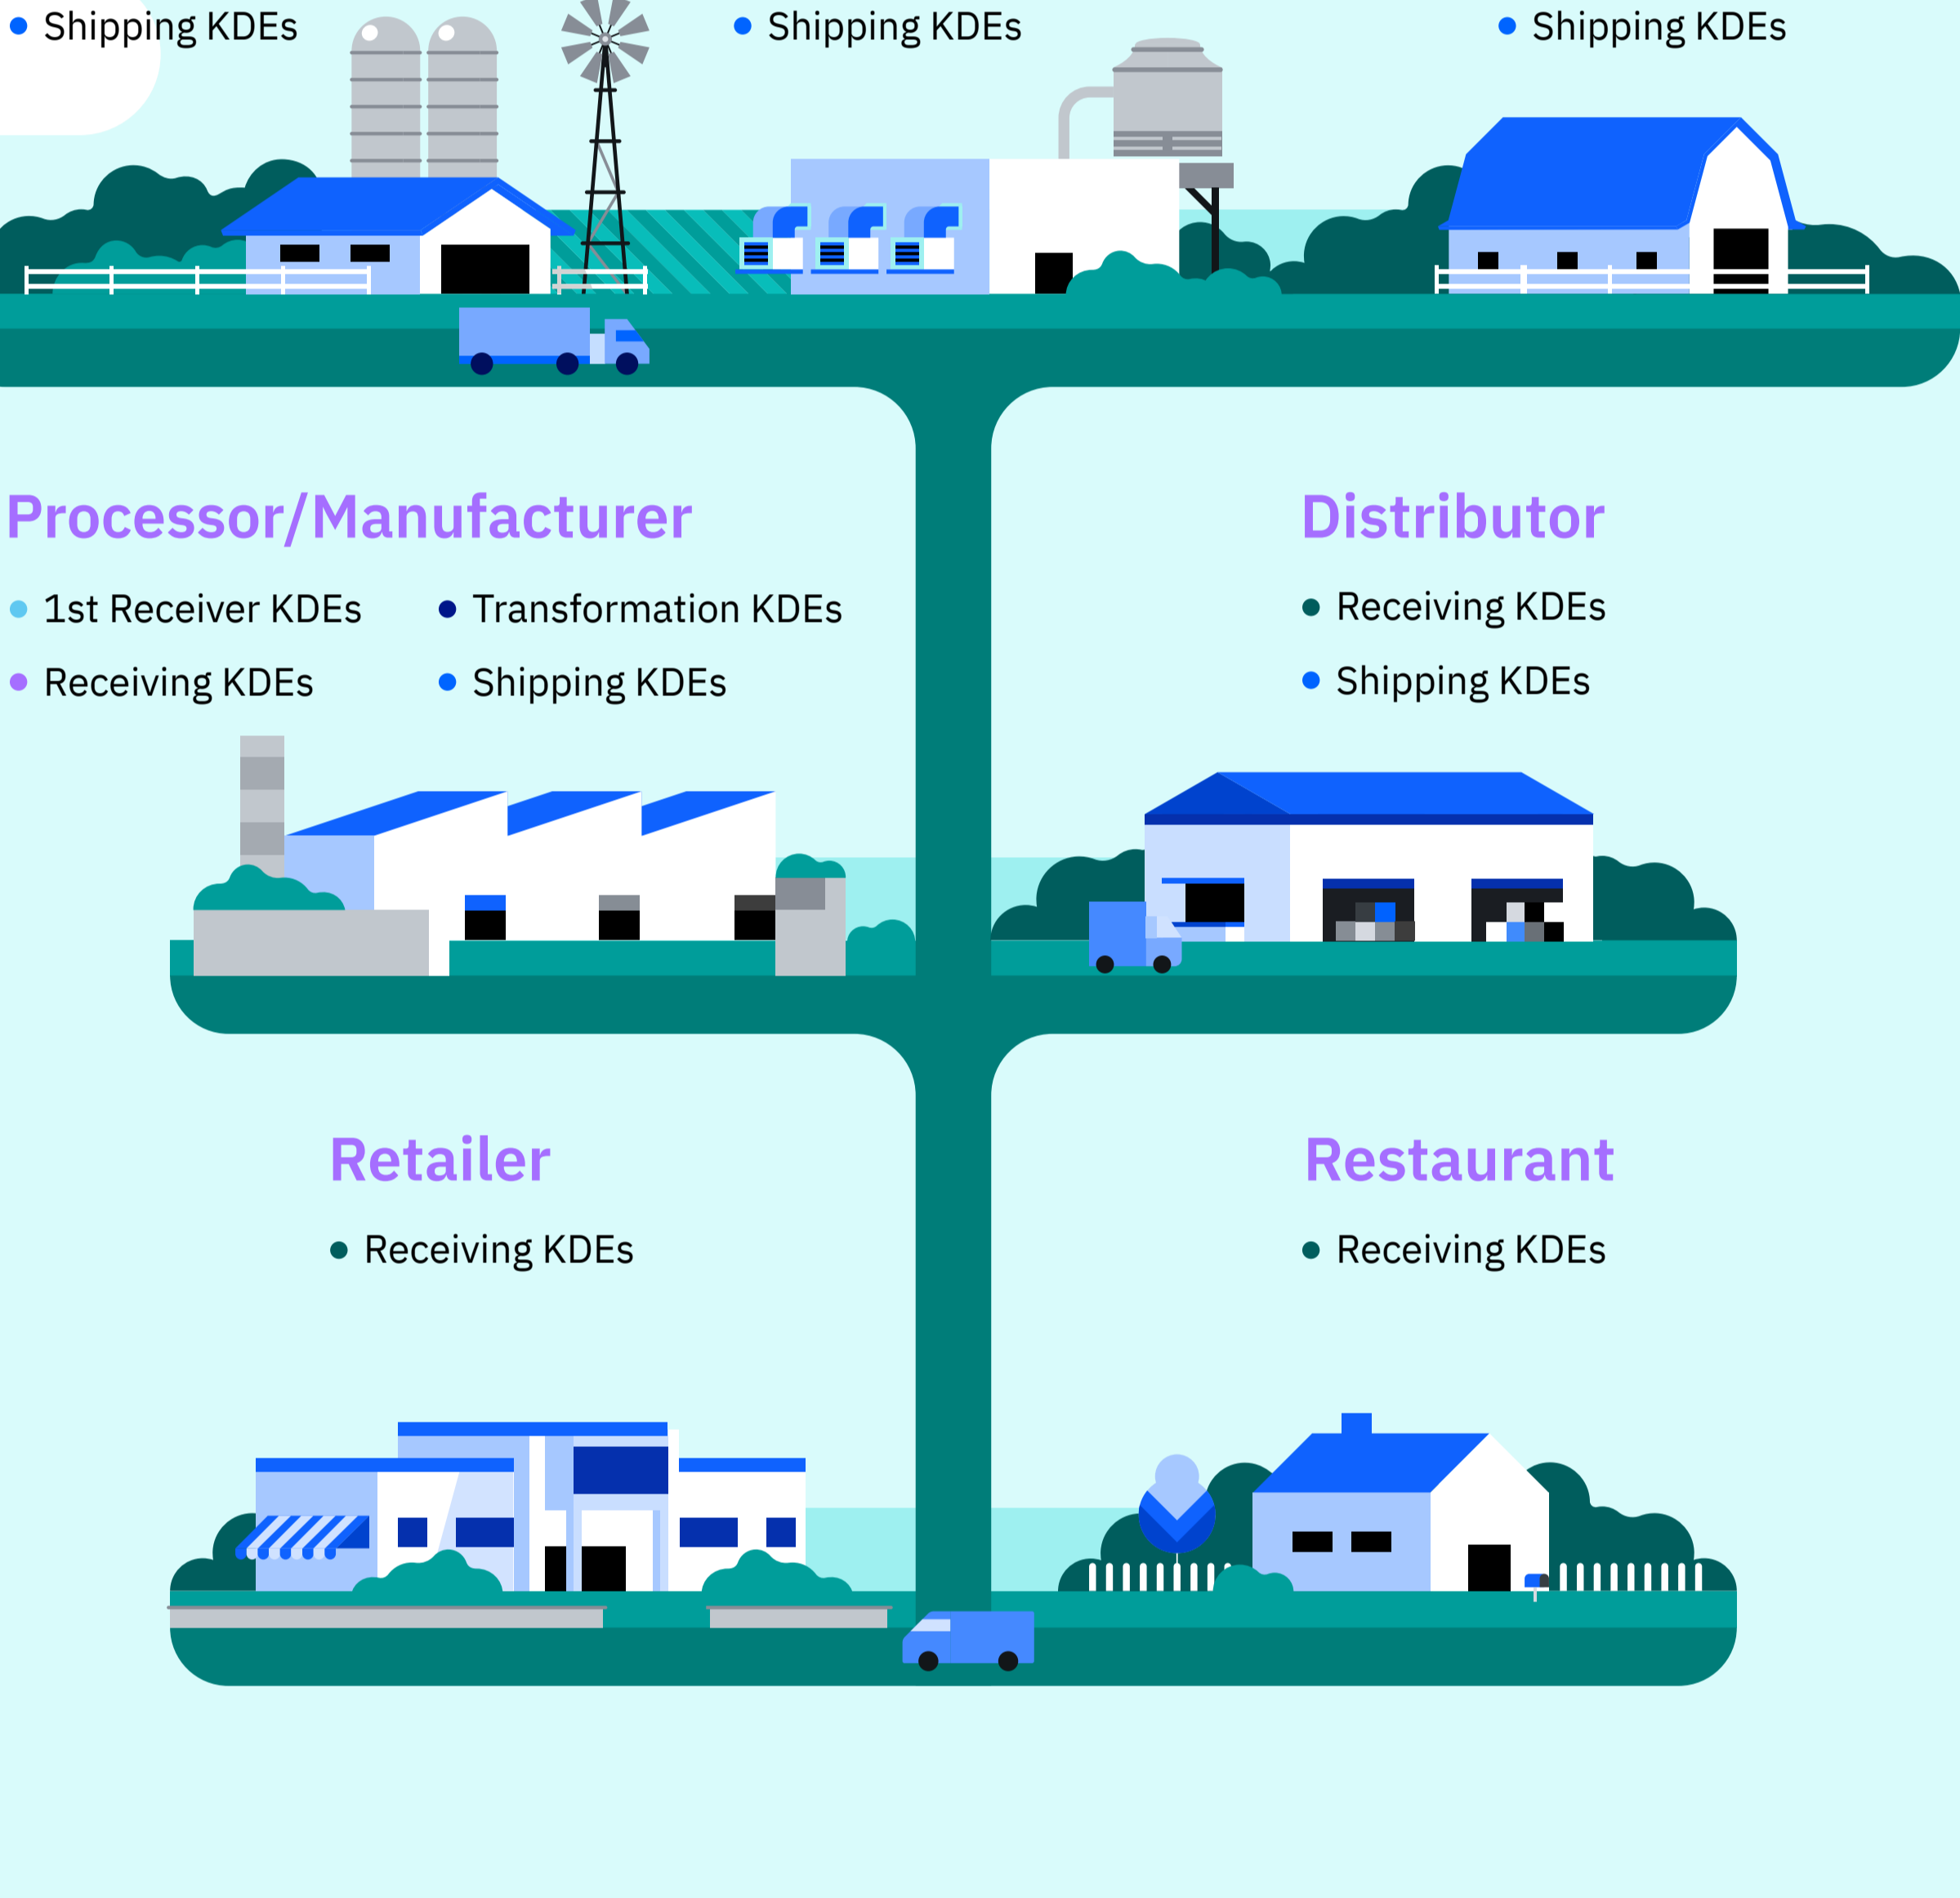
• Shipping KDEs

• Shipping KDEs

• Shipping KDEs

Processor/Manufacturer

• 1st Receiver KDEs
• Receiving KDEs
• Transformation KDEs
• Shipping KDEs

Distributor

• Receiving KDEs
• Shipping KDEs

Retailer

• Receiving KDEs

Restaurant

• Receiving KDEs